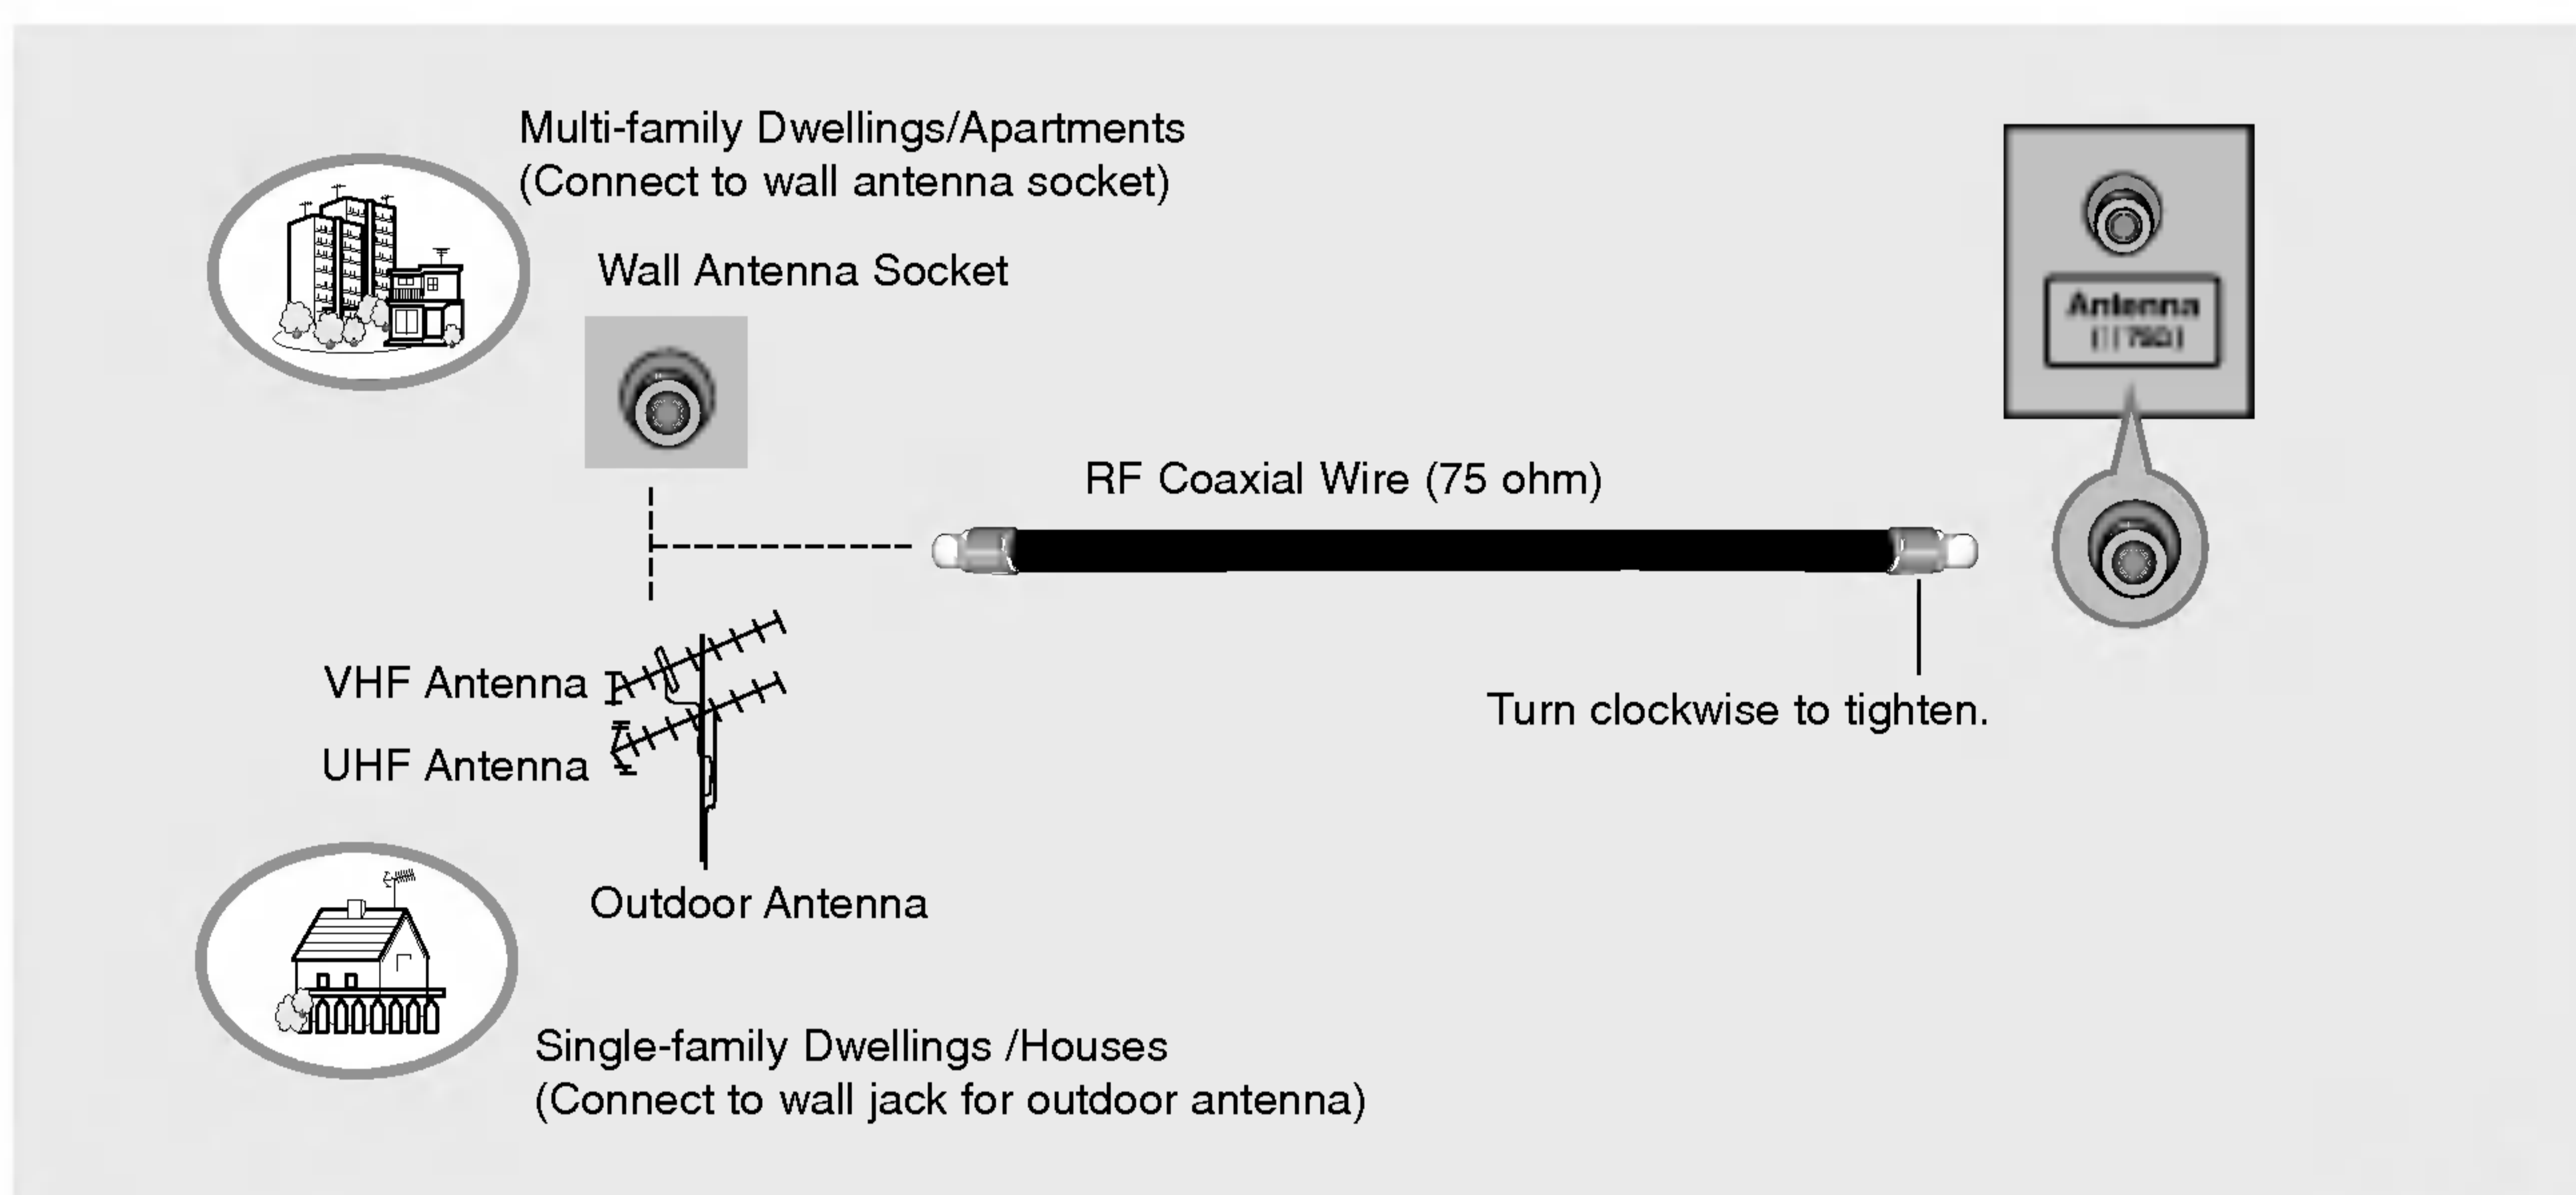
Multi-family Dwellings/Apartments
(Connect to wall antenna socket)

Wall Antenna Socket

Antenna
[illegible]

RF Coaxial Wire (75 ohm)

VHF Antenna

UHF Antenna

Turn clockwise to tighten.

Outdoor Antenna

Single-family Dwellings /Houses
(Connect to wall jack for outdoor antenna)